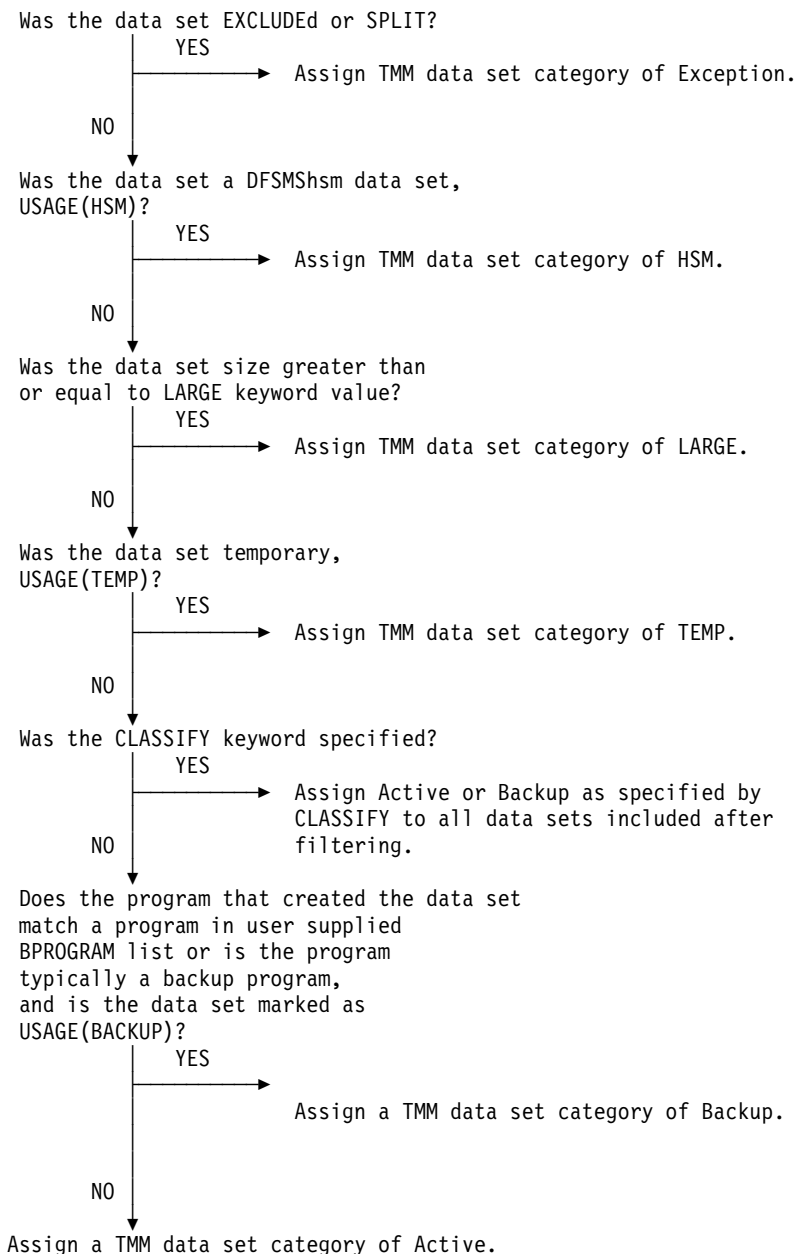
Was the data set EXCLUDEd or SPLIT?

YES

Assign TMM data set category of Exception.

NO

Was the data set a DFSMShsm data set, USAGE(HSM)?

YES

Assign TMM data set category of HSM.

NO

Was the data set size greater than or equal to LARGE keyword value?

YES

Assign TMM data set category of LARGE.

NO

Was the data set temporary, USAGE(TEMP)?

YES

Assign TMM data set category of TEMP.

NO

Was the CLASSIFY keyword specified?

YES

Assign Active or Backup as specified by CLASSIFY to all data sets included after filtering.

NO

Does the program that created the data set match a program in user supplied BPROGRAM list or is the program typically a backup program, and is the data set marked as USAGE(BACKUP)?

YES

Assign a TMM data set category of Backup.

NO

Assign a TMM data set category of Active.